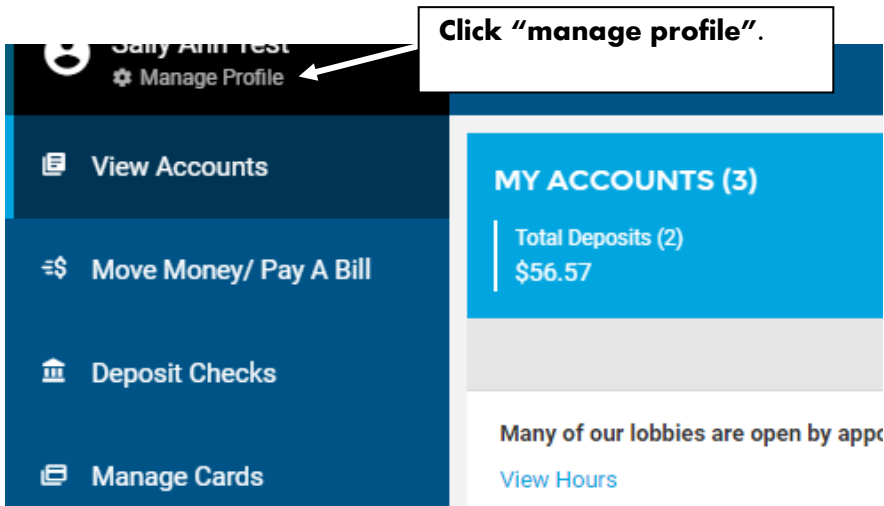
Sally Ann Test
Manage Profile

Click "manage profile".

View Accounts

Move Money/ Pay A Bill

Deposit Checks

Manage Cards

MY ACCOUNTS (3)

Total Deposits (2)
$56.57

Many of our lobbies are open by appo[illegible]

View Hours